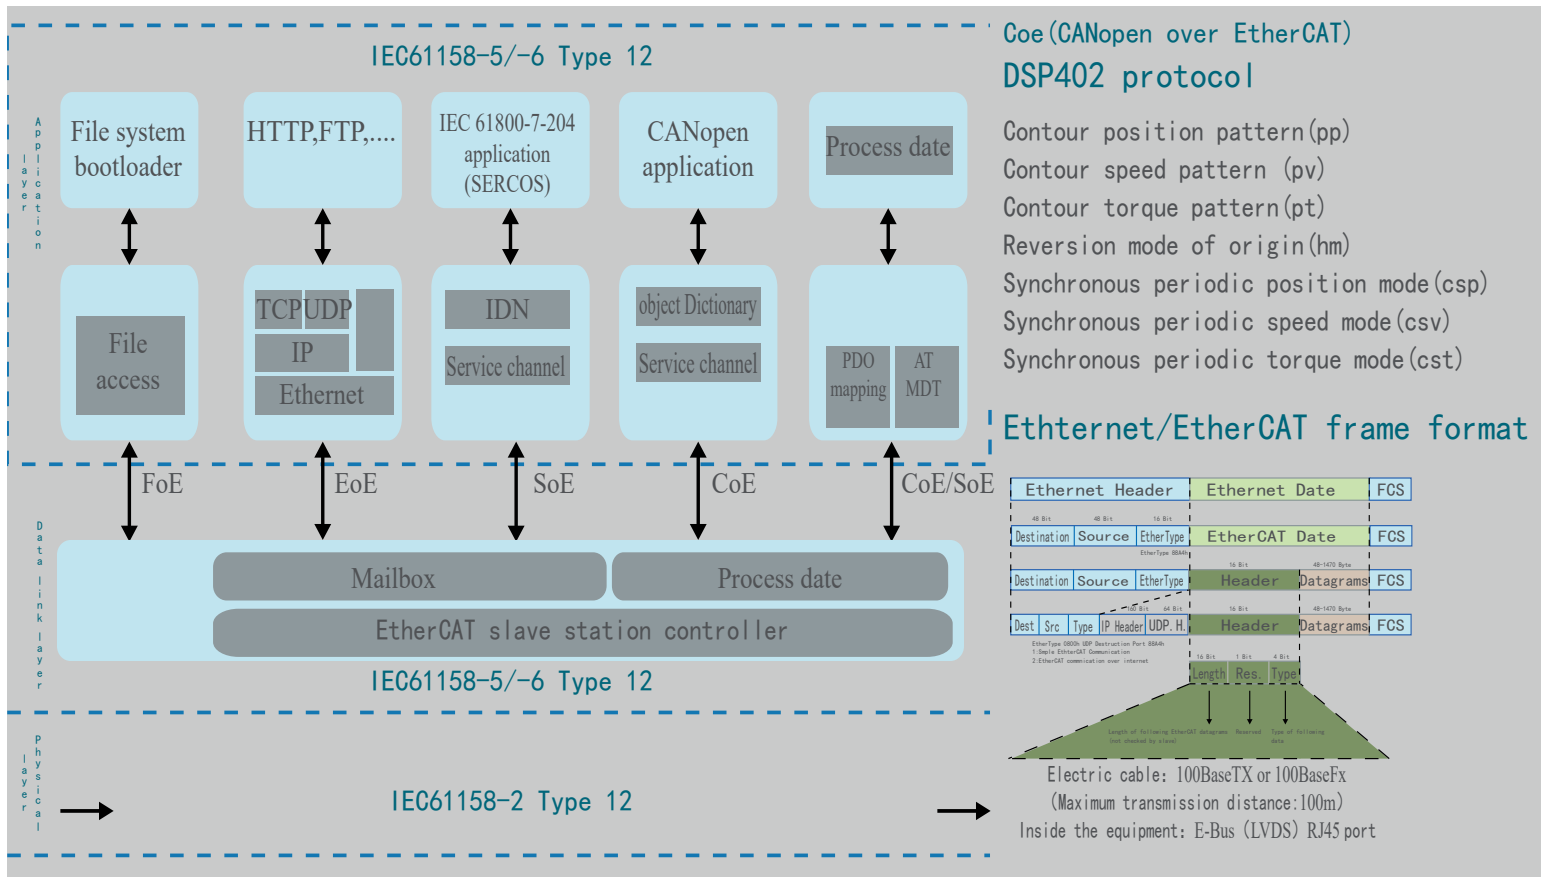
IEC61158-5/-6 Type 12

Application layer

File system bootloader

HTTP,FTP,....

IEC 61800-7-204 application (SERCOS)

CANopen application

Process date

File access

TCP UDP

IP

Ethernet

IDN

Service channel

object Dictionary

Service channel

PDO mapping

AT MDT

FoE

EoE

SoE

CoE

CoE/SoE

Data link layer

Mailbox

Process date

EtherCAT slave station controller

IEC61158-5/-6 Type 12

Physical layer

IEC61158-2 Type 12

Coe(CANopen over EtherCAT)

DSP402 protocol

Contour position pattern(pp)
Contour speed pattern (pv)
Contour torque pattern(pt)
Reversion mode of origin(hm)
Synchronous periodic position mode(csp)
Synchronous periodic speed mode(csv)
Synchronous periodic torque mode(cst)

Ethtternet/EtherCAT frame format

| Ethernet Header | Ethernet Date | FCS |
|---|---|---|

48 Bit 48 Bit 16 Bit

| Destination | Source | EtherType | EtherCAT Date | FCS |
|---|---|---|---|---|

EtherType 88A4h

16 Bit 48-1470 Byte

| Destination | Source | EtherType | Header | Datagrams | FCS |
|---|---|---|---|---|---|

160 Bit 64 Bit 16 Bit 48-1470 Byte

| Dest | Src | Type | IP Header | UDP. H. | Header | Datagrams | FCS |
|---|---|---|---|---|---|---|---|

EtherType 0800h UDP Destination Port 88A4h
1.Smple EtherCAT Communication
2.EtherCAT communication over internet

16 Bit 1 Bit 4 Bit

| Length | Res. | Type |
|---|---|---|

Length of following EtherCAT datagrams (not checked by slave)
Reserved
Type of following date

Electric cable: 100BaseTX or 100BaseFx
(Maximum transmission distance:100m)
Inside the equipment: E-Bus (LVDS) RJ45 port